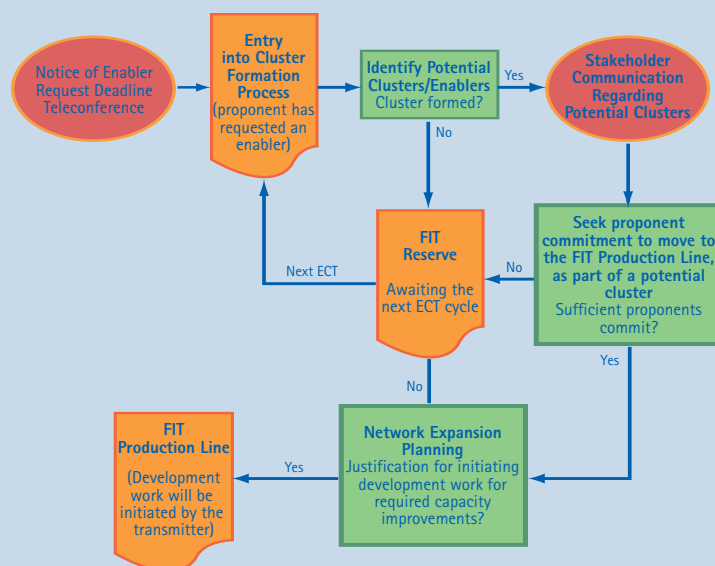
Notice of Enabler Request Deadline Teleconference

Entry into Cluster Formation Process (proponent has requested an enabler)

Identify Potential Clusters/Enablers Cluster formed?

Yes

Stakeholder Communication Regarding Potential Clusters

No

FIT Reserve Awaiting the next ECT cycle

Next ECT

No

Seek proponent commitment to move to the FIT Production Line, as part of a potential cluster Sufficient proponents commit?

Yes

No

FIT Production Line (Development work will be initiated by the transmitter)

Yes

Network Expansion Planning Justification for initiating development work for required capacity improvements?